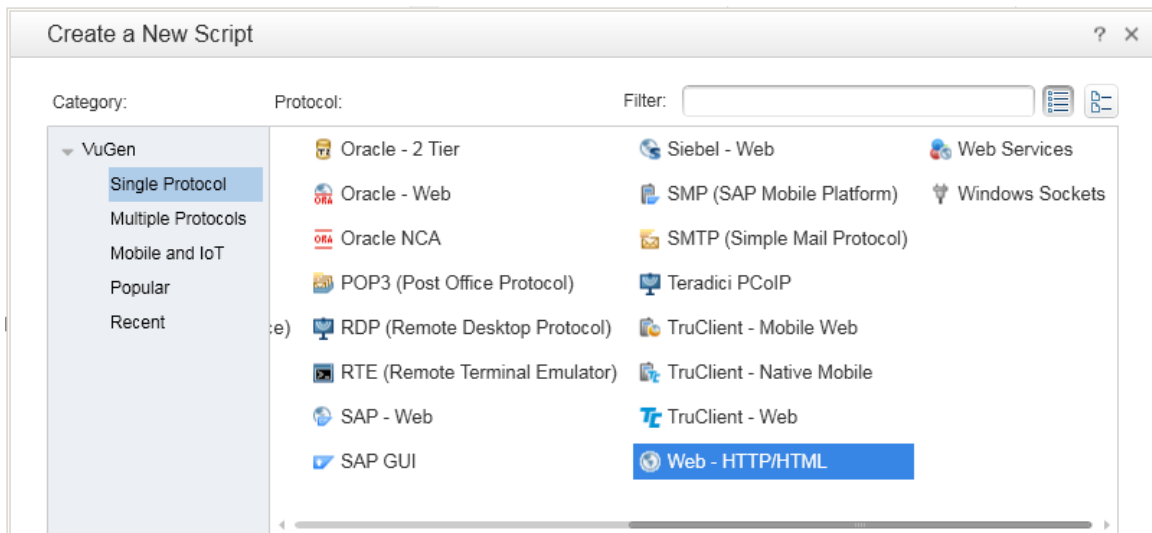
Create a New Script

? ×

Category:

Protocol:

Filter:

VuGen

Single Protocol

Multiple Protocols

Mobile and IoT

Popular

Recent

Oracle - 2 Tier

Oracle - Web

Oracle NCA

POP3 (Post Office Protocol)

:e)

RDP (Remote Desktop Protocol)

RTE (Remote Terminal Emulator)

SAP - Web

SAP GUI

Siebel - Web

SMP (SAP Mobile Platform)

SMTP (Simple Mail Protocol)

Teradici PCoIP

TruClient - Mobile Web

TruClient - Native Mobile

TruClient - Web

Web - HTTP/HTML

Web Services

Windows Sockets